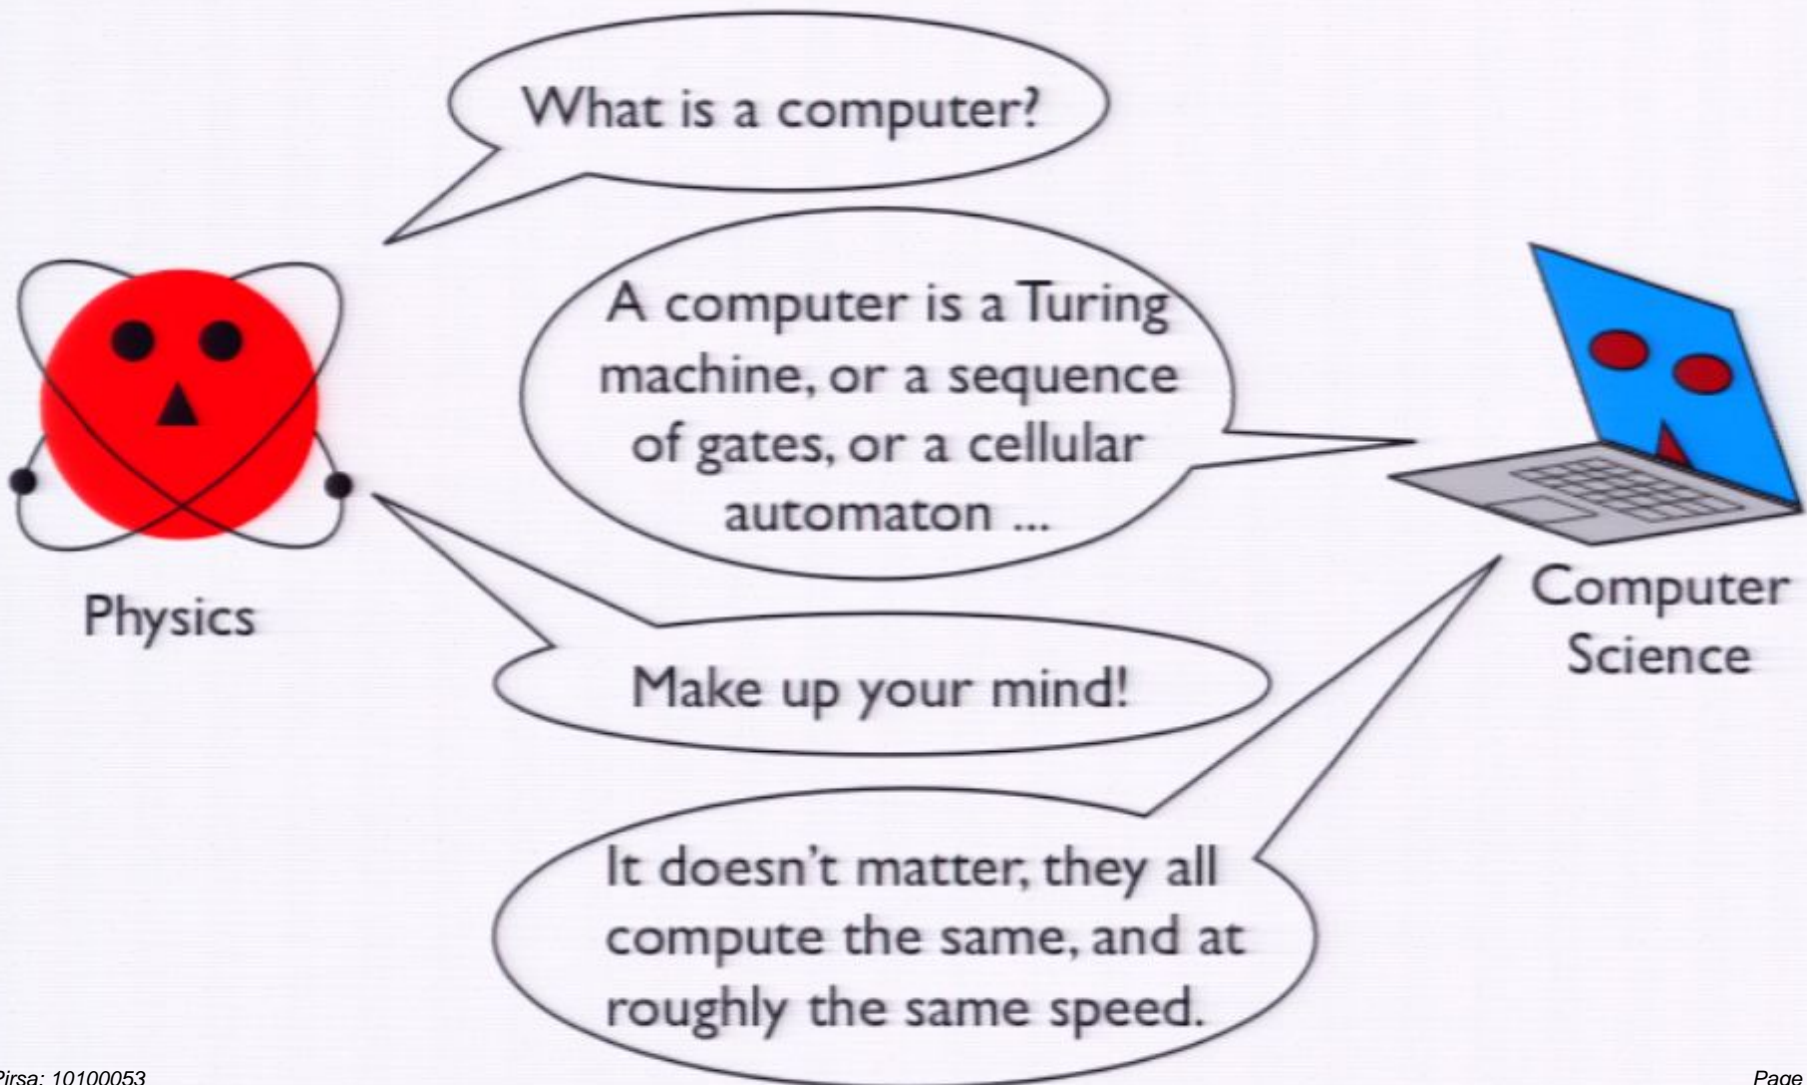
What is a computer?

Physics

A computer is a Turing machine, or a sequence of gates, or a cellular automaton ...

Computer Science

Make up your mind!

It doesn't matter, they all compute the same, and at roughly the same speed.

Pirsa: 10100053

Page